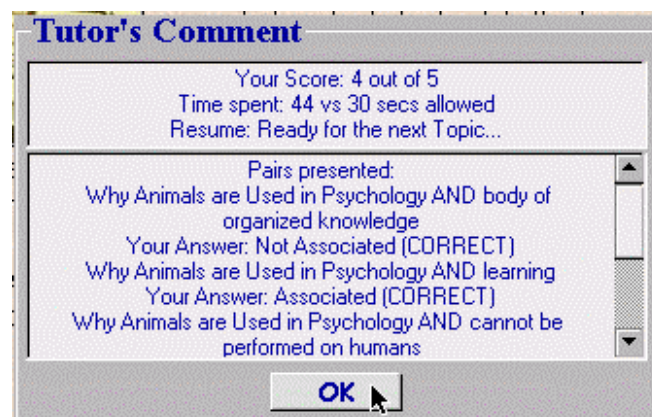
Tutor's Comment

Your Score: 4 out of 5
Time spent: 44 vs 30 secs allowed
Resume: Ready for the next Topic...

Pairs presented:
Why Animals are Used in Psychology AND body of organized knowledge
Your Answer: Not Associated (CORRECT)
Why Animals are Used in Psychology AND learning
Your Answer: Associated (CORRECT)
Why Animals are Used in Psychology AND cannot be performed on humans

OK